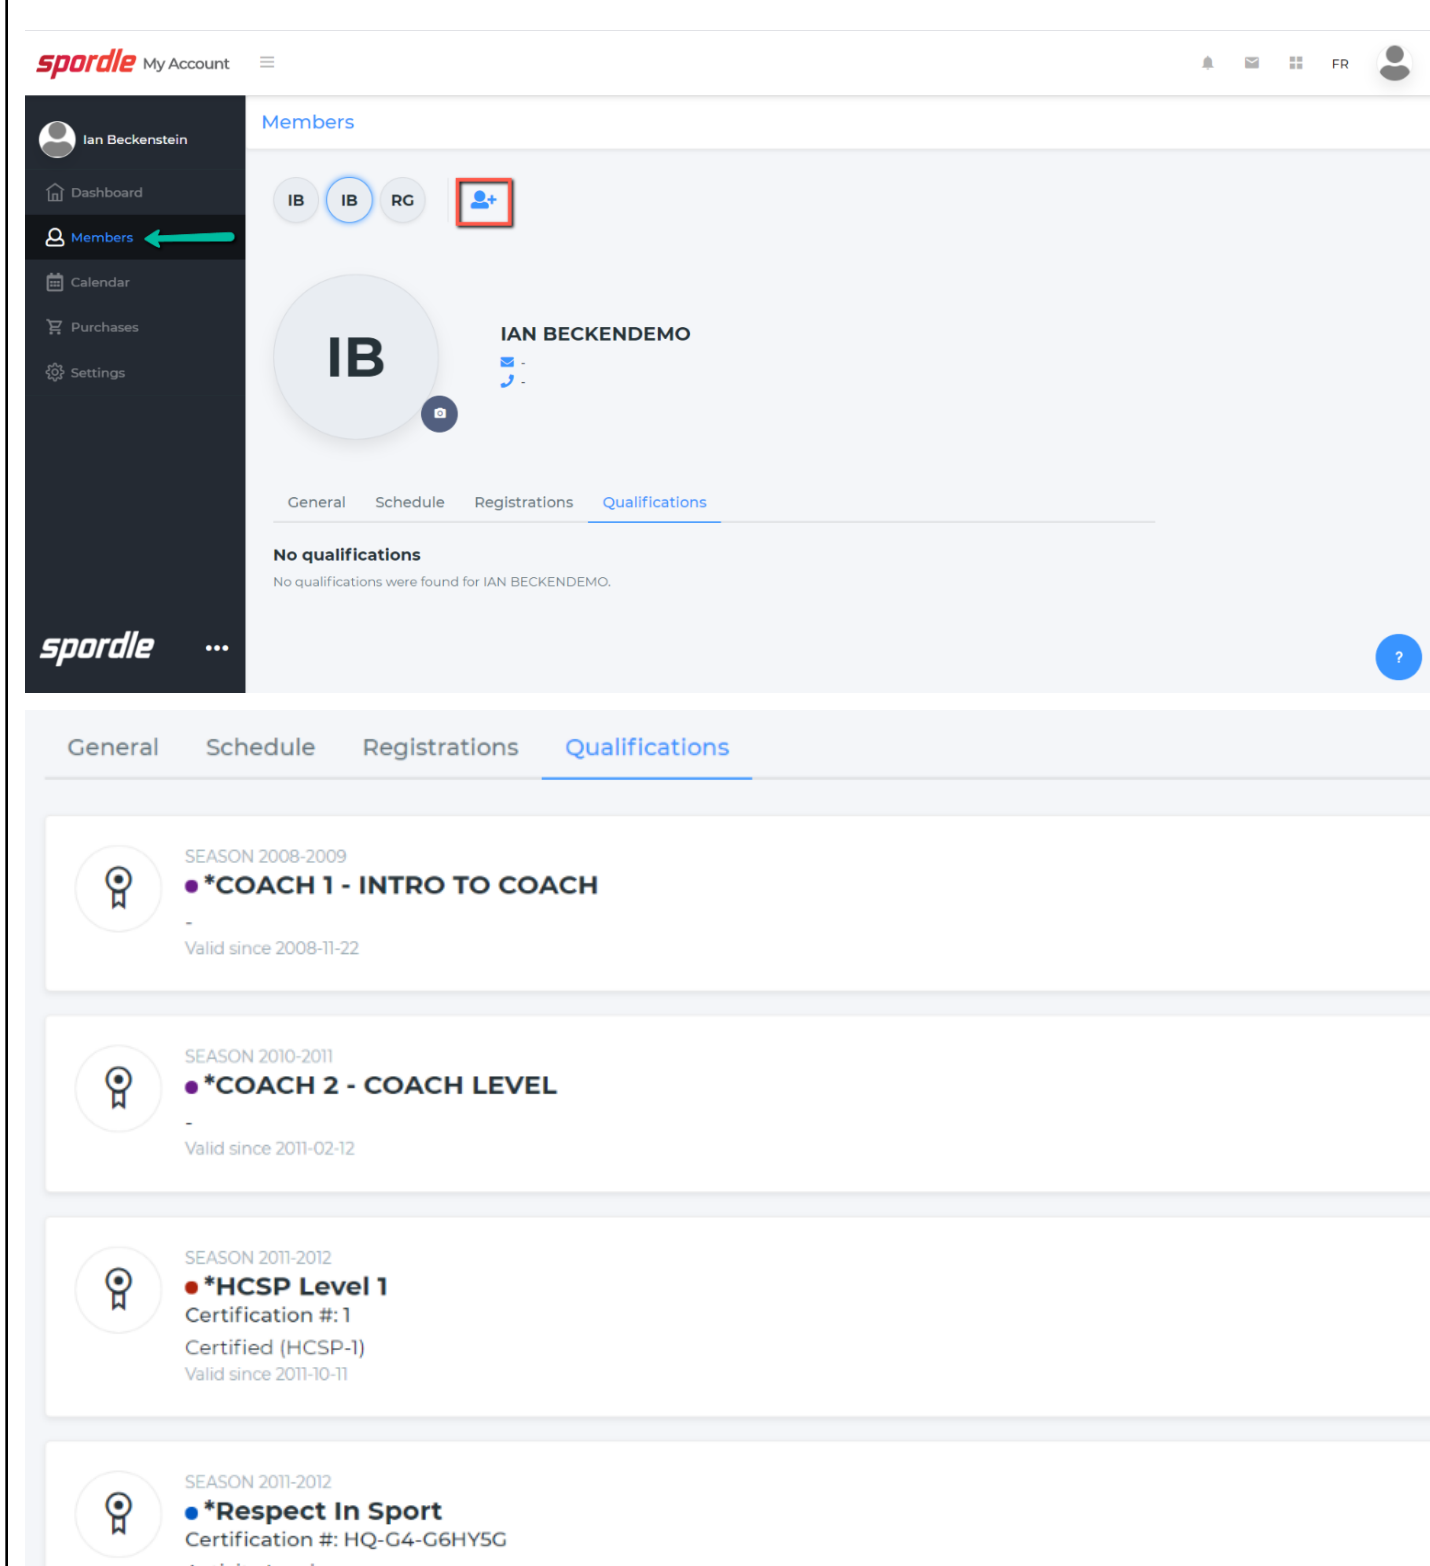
spordle My Account

FR

Ian Beckenstein

Dashboard

Members

Calendar

Purchases

Settings

spordle •••

Members

IB IB RG

IB

IAN BECKENDEMO

-

-

General Schedule Registrations Qualifications

No qualifications

No qualifications were found for IAN BECKENDEMO.

?

General Schedule Registrations Qualifications

SEASON 2008-2009

*COACH 1 - INTRO TO COACH

-

Valid since 2008-11-22

SEASON 2010-2011

*COACH 2 - COACH LEVEL

-

Valid since 2011-02-12

SEASON 2011-2012

*HCSP Level 1

Certification #: 1

Certified (HCSP-1)

Valid since 2011-10-11

SEASON 2011-2012

*Respect In Sport

Certification #: HQ-G4-G6HY5G